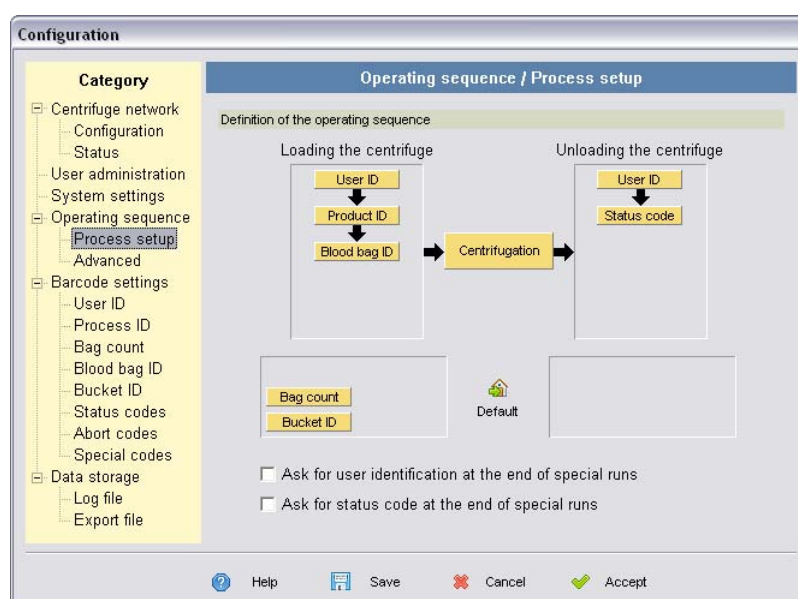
Configuration

Category

Centrifuge network
Configuration
Status
User administration
System settings
Operating sequence
Process setup
Advanced
Barcode settings
User ID
Process ID
Bag count
Blood bag ID
Bucket ID
Status codes
Abort codes
Special codes
Data storage
Log file
Export file

Operating sequence / Process setup

Definition of the operating sequence

Loading the centrifuge

User ID
Product ID
Blood bag ID

Centrifugation

Unloading the centrifuge

User ID
Status code

Bag count
Bucket ID

Default

Ask for user identification at the end of special runs
Ask for status code at the end of special runs

Help
Save
Cancel
Accept